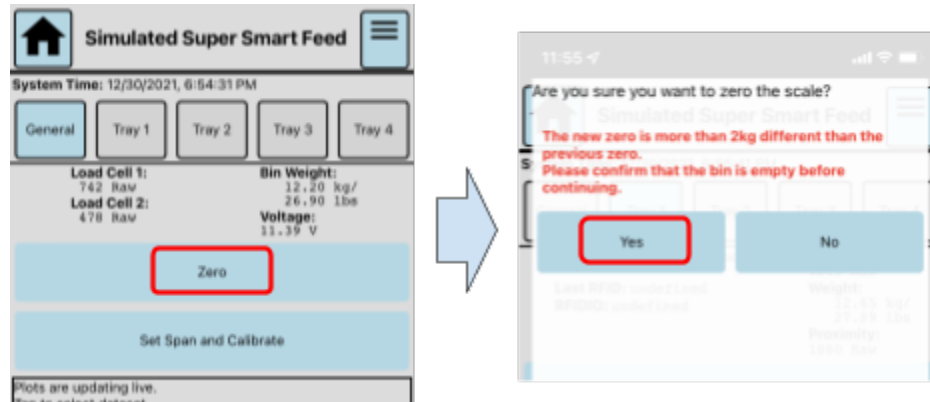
Simulated Super Smart Feed

System Time: 12/30/2021, 6:54:31 PM

General

Tray 1

Tray 2

Tray 3

Tray 4

Load Cell 1:
742 Raw
Load Cell 2:
478 Raw

Bin Weight:
12.20 kg/
26.90 lbs
Voltage:
11.39 V

Zero

Set Span and Calibrate

Plots are updating live.
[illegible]

11:55

Are you sure you want to zero the scale?

The new zero is more than 2kg different than the previous zero.
Please confirm that the bin is empty before continuing.

Yes

No

Last RFID: undefined
RFID2: undefined

Weight:
12.45 kg/
27.45 lbs
Proximity:
1059 Raw